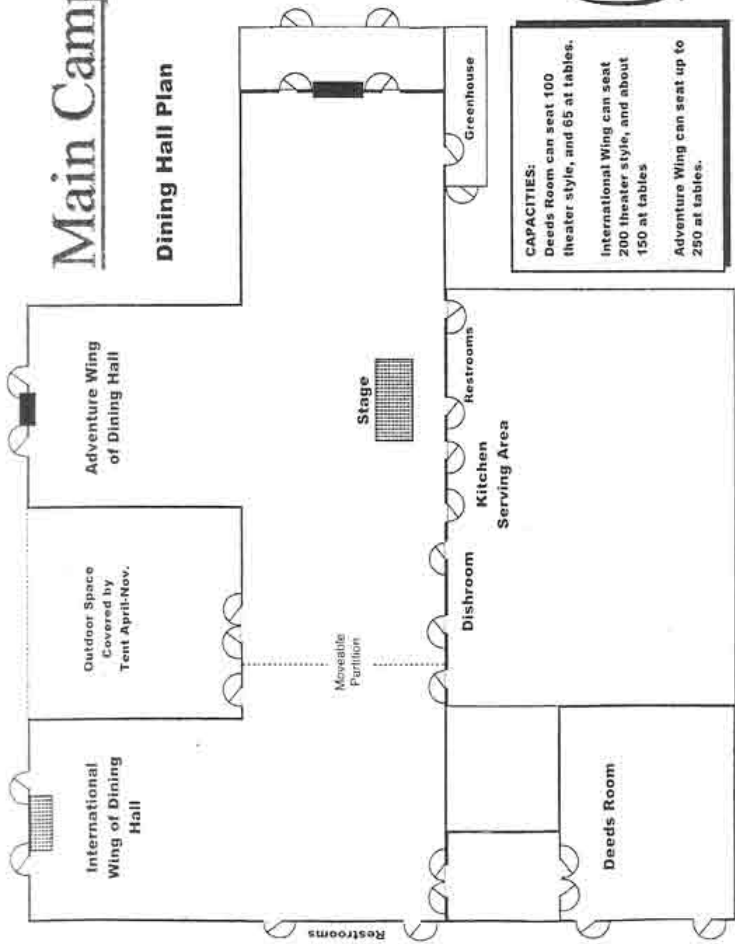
Main Cam

Dining Hall Plan

CAPACITIES:
Deeds Room can seat 100 theater style, and 65 at tables.

International Wing can seat 200 theater style, and about 150 at tables

Adventure Wing can seat up to 250 at tables.

Greenhouse

Adventure Wing of Dining Hall

Stage

Restrooms

Kitchen Serving Area

Dishroom

Outdoor Space Covered by Tent April-Nov.

Moveable Partition

International Wing of Dining Hall

Deeds Room

Restrooms